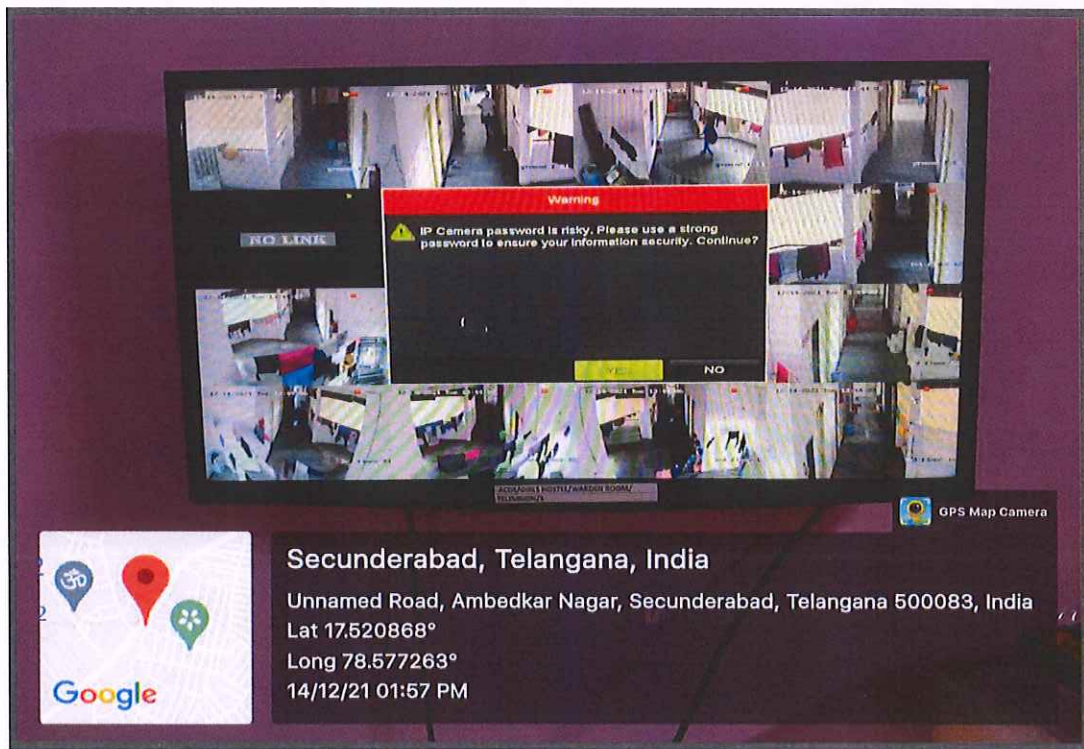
NO LINK

Warning

IP Camera password is risky. Please use a strong password to ensure your information security. Continue?

YES

NO

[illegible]

GPS Map Camera

Google

Secunderabad, Telangana, India

Unnamed Road, Ambedkar Nagar, Secunderabad, Telangana 500083, India

Lat 17.520868°

Long 78.577263°

14/12/21 01:57 PM